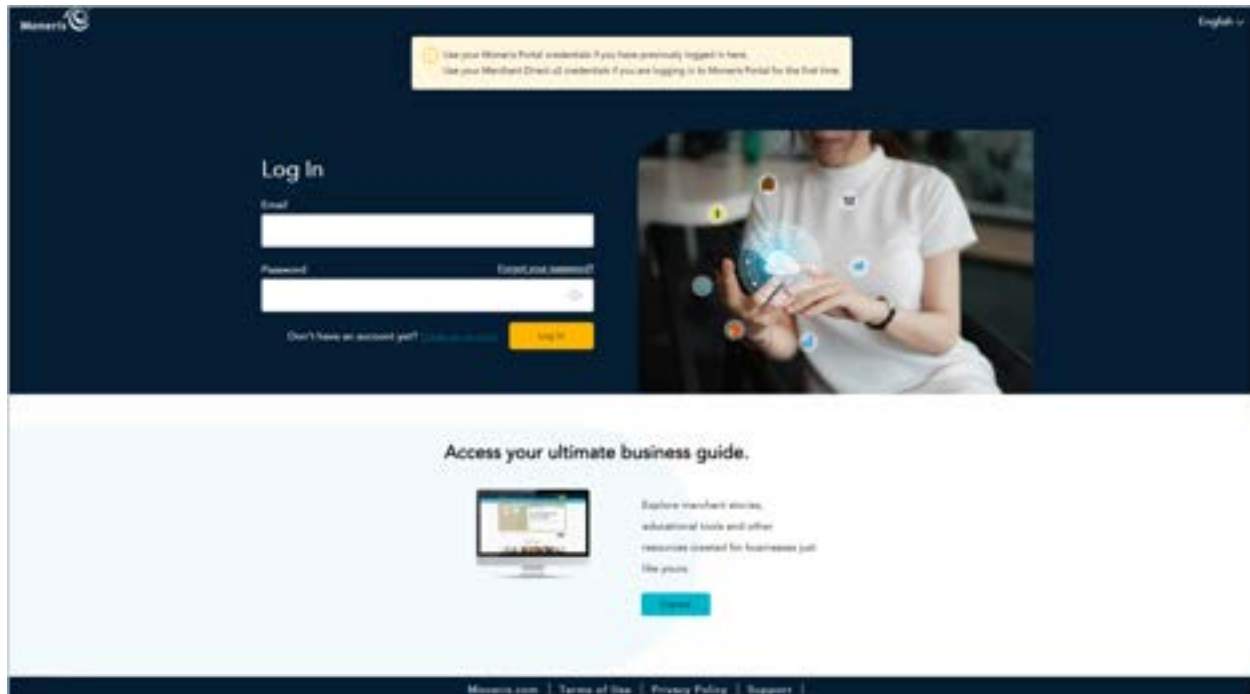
Moneris

English

Use your Moneris Portal credentials if you have previously logged in here.
Use your Merchant Direct all credentials if you are logging in to Moneris Portal for the first time.

Log In

Email

Password

Forgot your password?

Don't have an account yet? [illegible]

Log In

Access your ultimate business guide.

Explore merchant stories, educational tools and other resources created for businesses just like yours.

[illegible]

Moneris.com | Terms of Use | Privacy Policy | Support |